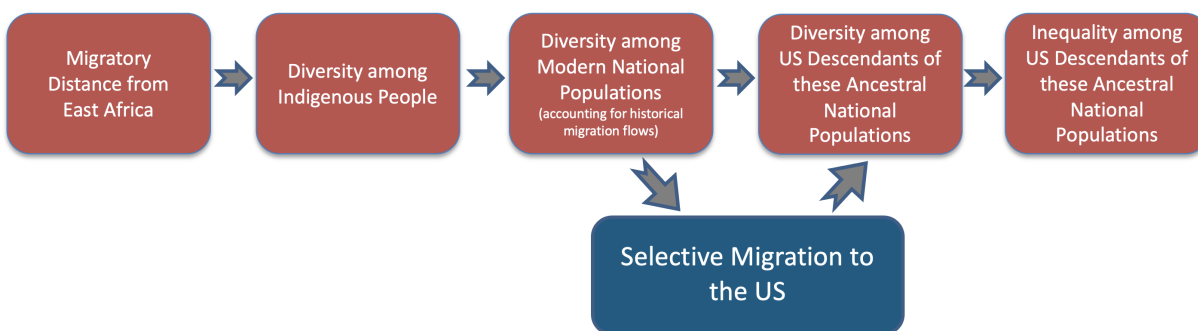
Migratory Distance from East Africa

Diversity among Indigenous People

Diversity among Modern National Populations
(accounting for historical migration flows)

Diversity among US Descendants of these Ancestral National Populations

Inequality among US Descendants of these Ancestral National Populations

Selective Migration to the US